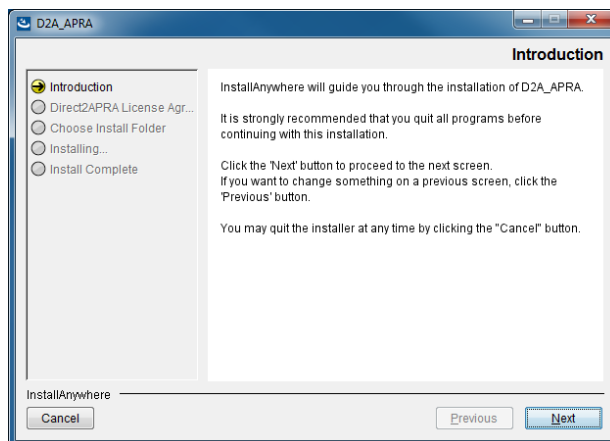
D2A_APRA

Introduction

Introduction
Direct2APRA License Agr...
Choose Install Folder
Installing...
Install Complete

InstallAnywhere will guide you through the installation of D2A_APRA.

It is strongly recommended that you quit all programs before continuing with this installation.

Click the 'Next' button to proceed to the next screen.
If you want to change something on a previous screen, click the 'Previous' button.

You may quit the installer at any time by clicking the "Cancel" button.

InstallAnywhere

Cancel

Previous

Next